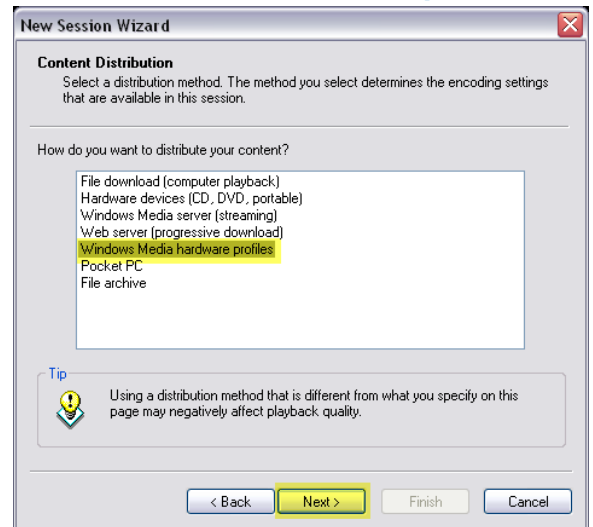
New Session Wizard

Content Distribution
Select a distribution method. The method you select determines the encoding settings that are available in this session.

How do you want to distribute your content?

File download (computer playback)
Hardware devices (CD, DVD, portable)
Windows Media server (streaming)
Web server (progressive download)
Windows Media hardware profiles
Pocket PC
File archive

Tip
Using a distribution method that is different from what you specify on this page may negatively affect playback quality.

< Back
Next >
Finish
Cancel